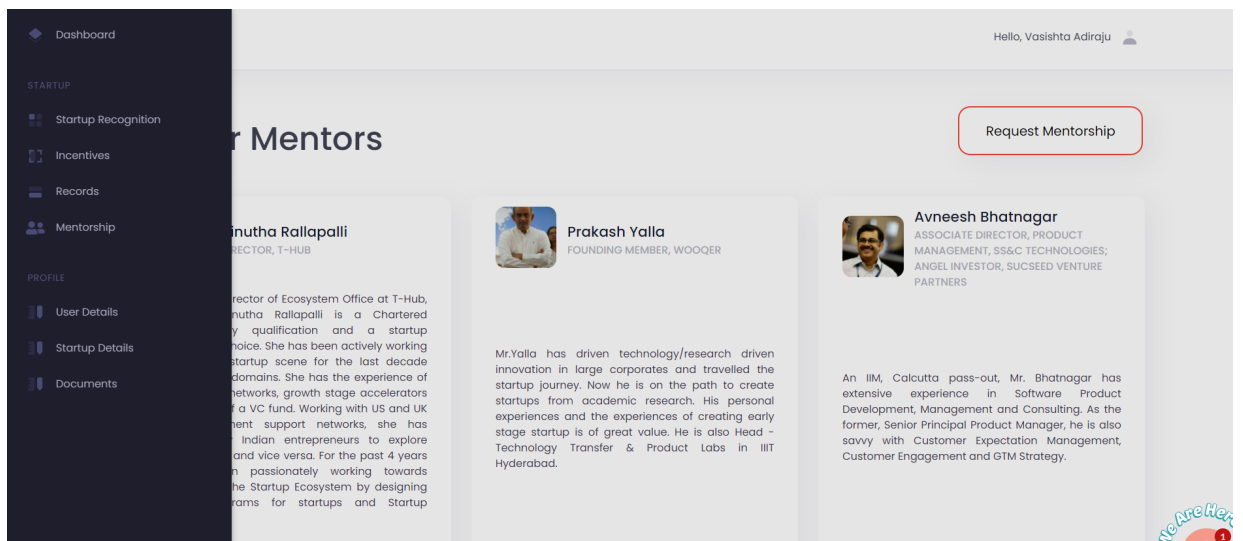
Dashboard

STARTUP

Startup Recognition

Incentives

Records

Mentorship

PROFILE

User Details

Startup Details

Documents

Hello, Vasishta Adiraju

r Mentors

Request Mentorship

nutha Rallapalli
RECTOR, T-HUB

rector of Ecosystem Office at T-Hub, nutha Rallapalli is a Chartered y qualification and a startup hoice. She has been actively working startup scene for the last decade domains. She has the experience of networks, growth stage accelerators f a VC fund. Working with US and UK nent support networks, she has Indian entrepreneurs to explore and vice versa. For the past 4 years n passionately working towards he Startup Ecosystem by designing rams for startups and Startup

Prakash Yalla
FOUNDING MEMBER, WOOQER

Mr.Yalla has driven technology/research driven innovation in large corporates and travelled the startup journey. Now he is on the path to create startups from academic research. His personal experiences and the experiences of creating early stage startup is of great value. He is also Head - Technology Transfer & Product Labs in IIIT Hyderabad.

Avneesh Bhatnagar
ASSOCIATE DIRECTOR, PRODUCT MANAGEMENT, SS&C TECHNOLOGIES; ANGEL INVESTOR, SUCSEED VENTURE PARTNERS

An IIM, Calcutta pass-out, Mr. Bhatnagar has extensive experience in Software Product Development, Management and Consulting. As the former, Senior Principal Product Manager, he is also savvy with Customer Expectation Management, Customer Engagement and GTM Strategy.

We Are Here
1